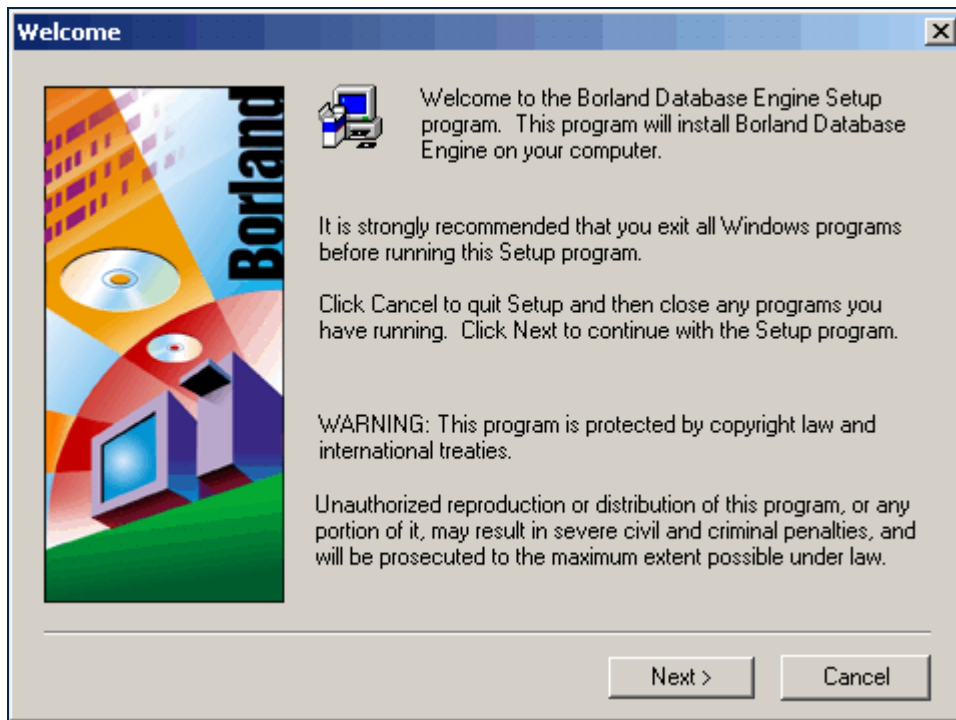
Welcome

Borland

Welcome to the Borland Database Engine Setup program. This program will install Borland Database Engine on your computer.

It is strongly recommended that you exit all Windows programs before running this Setup program.

Click Cancel to quit Setup and then close any programs you have running. Click Next to continue with the Setup program.

WARNING: This program is protected by copyright law and international treaties.

Unauthorized reproduction or distribution of this program, or any portion of it, may result in severe civil and criminal penalties, and will be prosecuted to the maximum extent possible under law.

Next >

Cancel